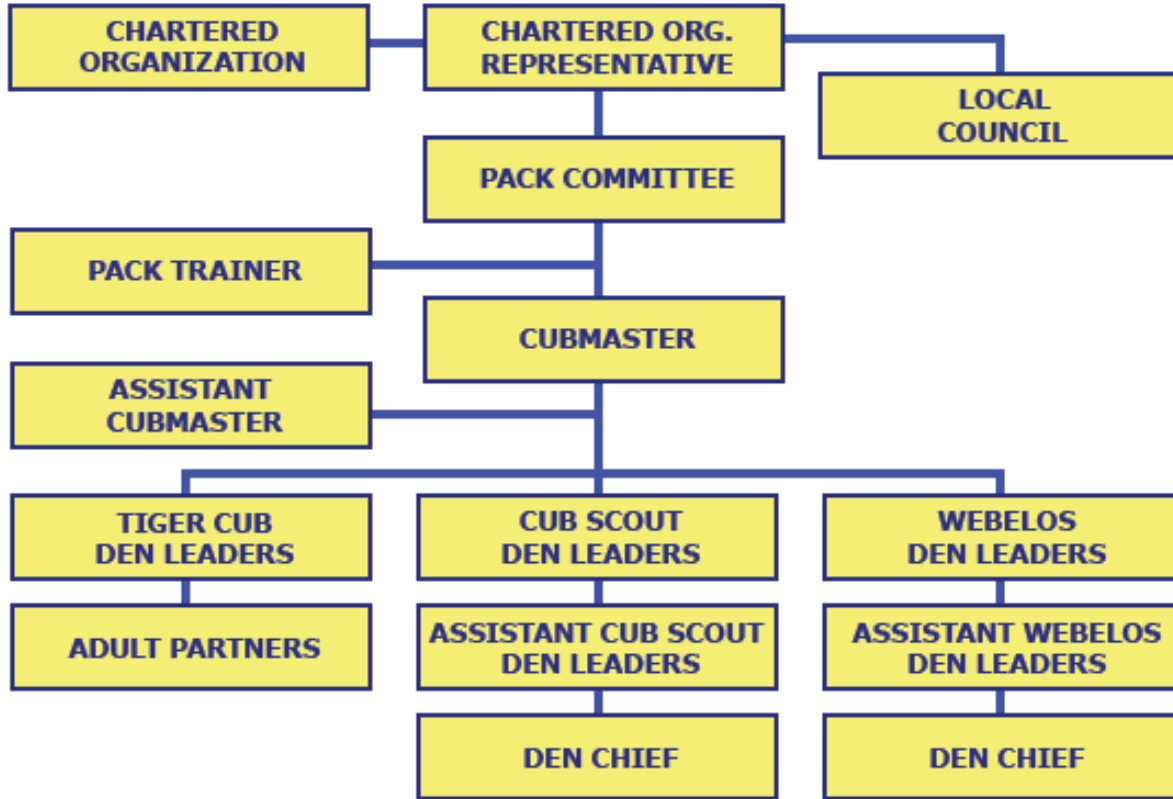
CHARTERED ORGANIZATION

CHARTERED ORG. REPRESENTATIVE

LOCAL COUNCIL

PACK COMMITTEE

PACK TRAINER

CUBMASTER

ASSISTANT CUBMASTER

TIGER CUB DEN LEADERS

CUB SCOUT DEN LEADERS

WEBELOS DEN LEADERS

ADULT PARTNERS

ASSISTANT CUB SCOUT DEN LEADERS

ASSISTANT WEBELOS DEN LEADERS

DEN CHIEF

DEN CHIEF